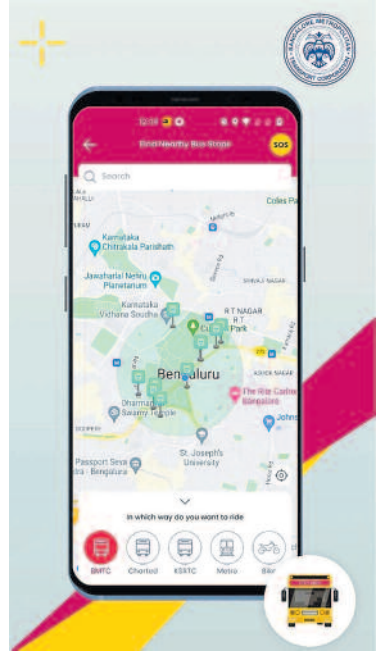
BANGALORE METROPOLITAN TRANSPORT CORPORATION

12:08

Find Nearby Bus Stops

SOS

Search

Colles Park

Karnataka Chitrakala Parishath

Jawaharlal Nehru Planetarium

Karnataka Vidhana Soudha

R T NAGAR

Cubbon Park

Bengaluru

The Ritz-Carlton, Bangalore

Dharmaraya Swamy Temple

Passport Seva Kendra - Bengaluru

St. Joseph's University

In which way do you want to ride

BMTC

Charted

KSRTC

Metro

Bike